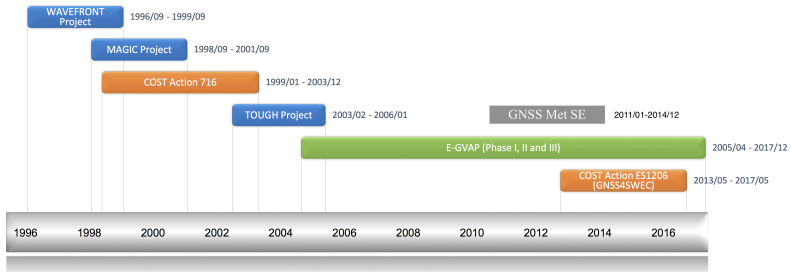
WAVEFRONT Project 1996/09 - 1999/09

MAGIC Project 1998/09 - 2001/09

COST Action 716 1999/01 - 2003/12

TOUGH Project 2003/02 - 2006/01

GNSS Met SE 2011/01-2014/12

E-GVAP (Phase I, II and III) 2005/04 - 2017/12

COST Action ES1206 (GNSS4SWEC) 2013/05 - 2017/05

1996 1998 2000 2002 2004 2006 2008 2010 2012 2014 2016